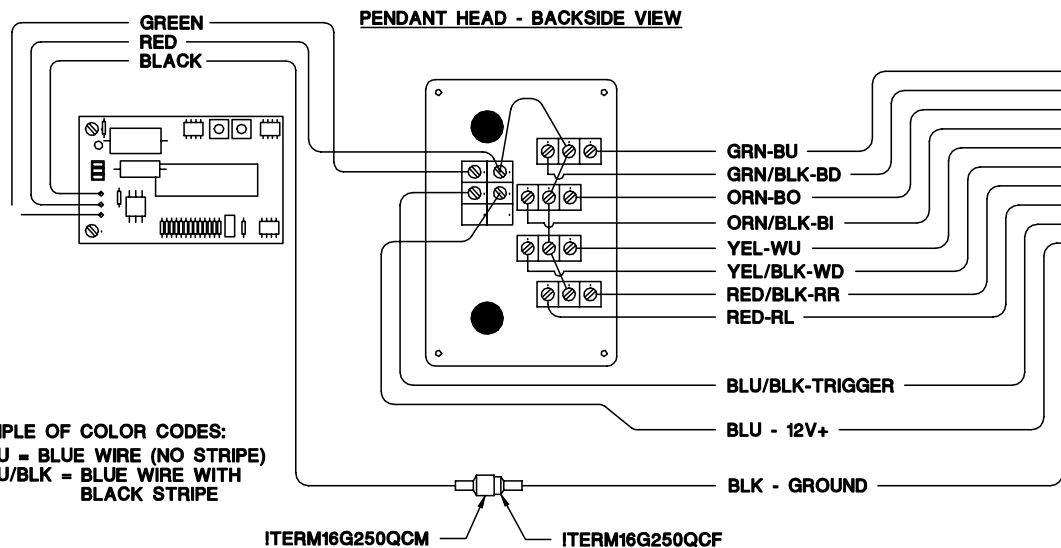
GREEN
RED
BLACK

PENDANT HEAD - BACKSIDE VIEW

GRN-BU
GRN/BLK-BD
ORN-BO
ORN/BLK-BI
YEL-WU
YEL/BLK-WD
RED/BLK-RR
RED-RL

BLU/BLK-TRIGGER

BLU - 12V+

BLK - GROUND

ITERM16G250QCM
ITERM16G250QCF

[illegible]PLE OF COLOR CODES:
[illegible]U = BLUE WIRE (NO STRIPE)
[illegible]U/BLK = BLUE WIRE WITH BLACK STRIPE